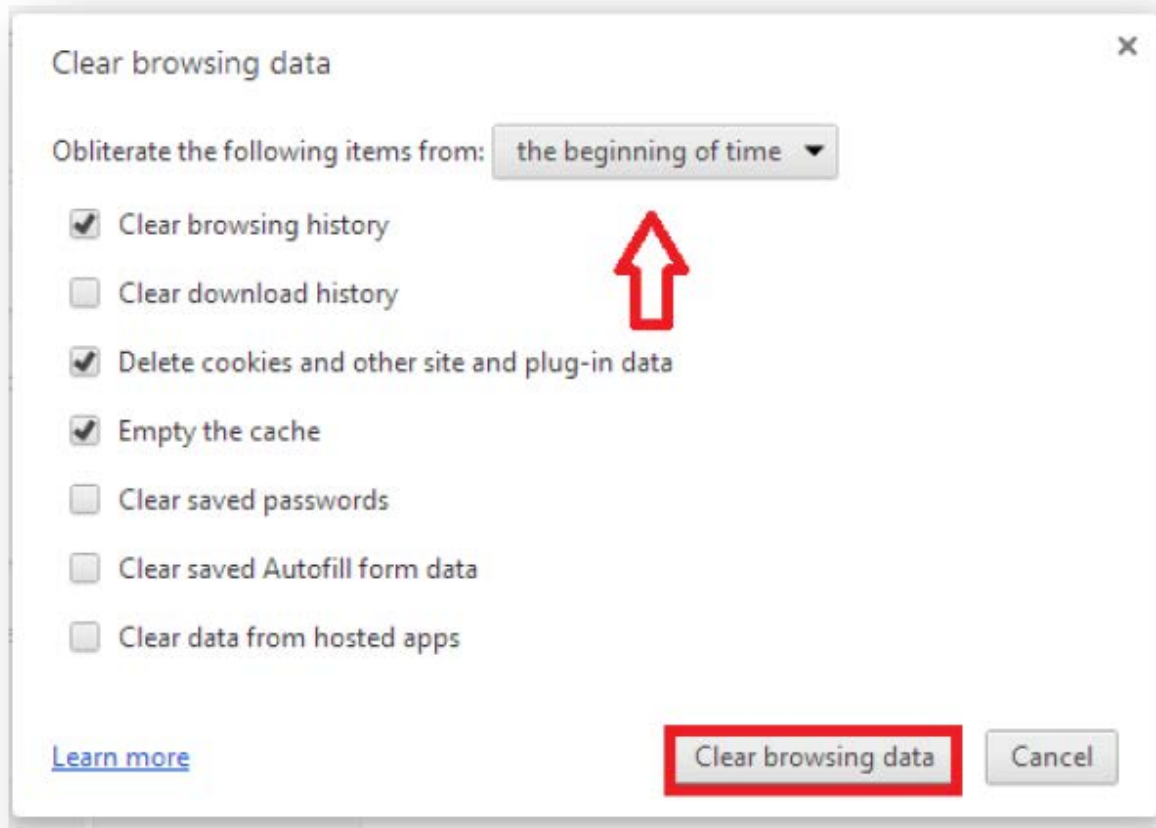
Clear browsing data

×

Obliterate the following items from: the beginning of time

Clear browsing history

Clear download history

Delete cookies and other site and plug-in data

Empty the cache

Clear saved passwords

Clear saved Autofill form data

Clear data from hosted apps

Learn more

Clear browsing data

Cancel